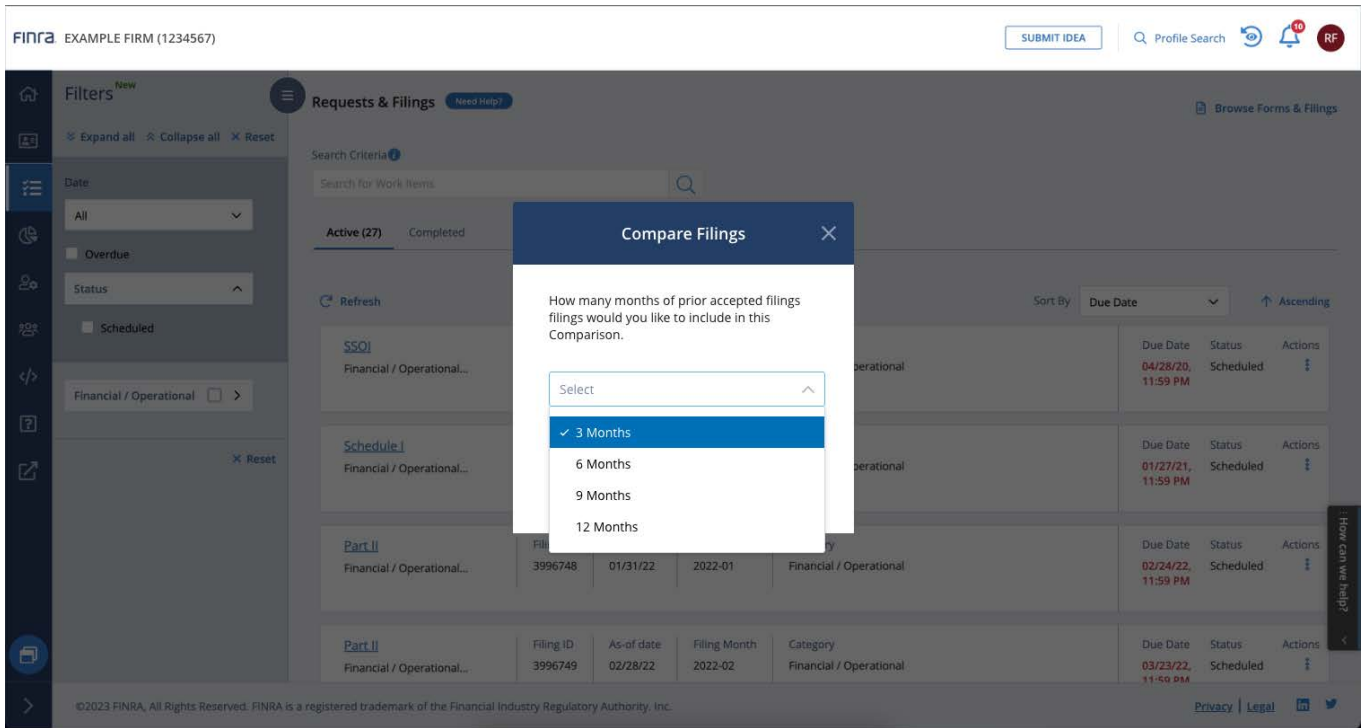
FINRA. EXAMPLE FIRM (1234567)

SUBMIT IDEA

Profile Search

10

RF

Filters New

Expand all  Collapse all  × Reset

Date

All

Overdue

Status

Scheduled

Financial / Operational

× Reset

Requests & Filings  Need Help?

Browse Forms & Filings

Search Criteria

Search for Work Items

Active (27)  Completed

Refresh

Sort By  Due Date  Ascending

SSOI
Financial / Operational...

Operational

Due Date 04/28/20, 11:59 PM  Status Scheduled  Actions

Schedule I
Financial / Operational...

Operational

Due Date 01/27/21, 11:59 PM  Status Scheduled  Actions

Part II
Financial / Operational...

Fil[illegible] 3996748  01/31/22  2022-01  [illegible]y Financial / Operational

Due Date 02/24/22, 11:59 PM  Status Scheduled  Actions

Part II
Financial / Operational...

| Filing ID | As-of date | Filing Month | Category |
|---|---|---|---|
| 3996749 | 02/28/22 | 2022-02 | Financial / Operational |

Due Date 03/23/22, 11:59 PM  Status Scheduled  Actions

How can we help?

Compare Filings

How many months of prior accepted filings filings would you like to include in this Comparison.

Select

✓ 3 Months
6 Months
9 Months
12 Months

©2023 FINRA, All Rights Reserved. FINRA is a registered trademark of the Financial Industry Regulatory Authority, Inc.

Privacy | Legal